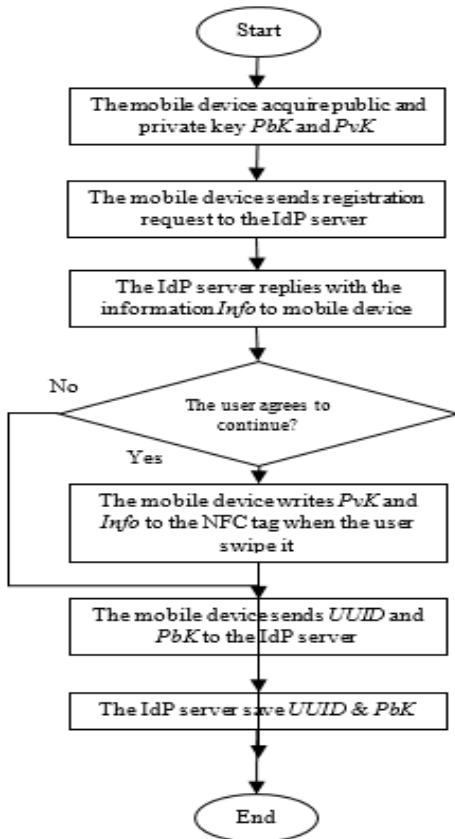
Start

The mobile device acquire public and private key *PbK* and *PvK*

The mobile device sends registration request to the IdP server

The IdP server replies with the information *Info* to mobile device

No

The user agrees to continue?

Yes

The mobile device writes *PvK* and *Info* to the NFC tag when the user swipe it

The mobile device sends *UUID* and *PbK* to the IdP server

The IdP server save *UUID* & *PbK*

End